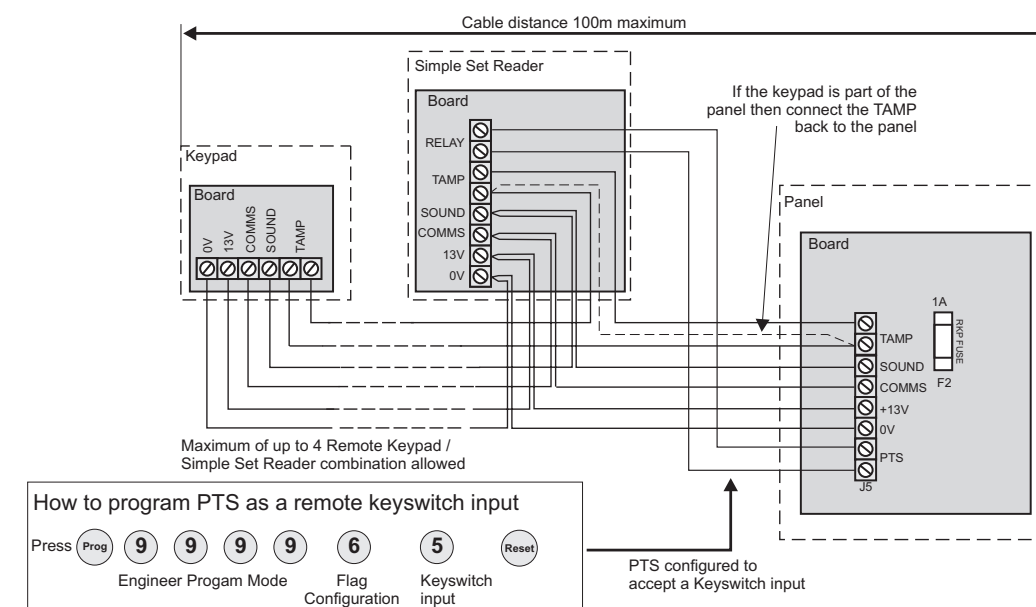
Cable distance 100m maximum

Simple Set Reader

Board

RELAY

TAMP

SOUND

COMMS

13V

0V

If the keypad is part of the panel then connect the TAMP back to the panel

Keypad

Board

0V

13V

COMMS

SOUND

TAMP

Panel

Board

1A

RKP FUSE

F2

TAMP

SOUND

COMMS

+13V

0V

PTS

J5

Maximum of up to 4 Remote Keypad / Simple Set Reader combination allowed

How to program PTS as a remote keyswitch input

Press Prog 9 9 9 9 6 5 Reset

Engineer Progam Mode

Flag Configuration

Keyswitch input

PTS configured to accept a Keyswitch input